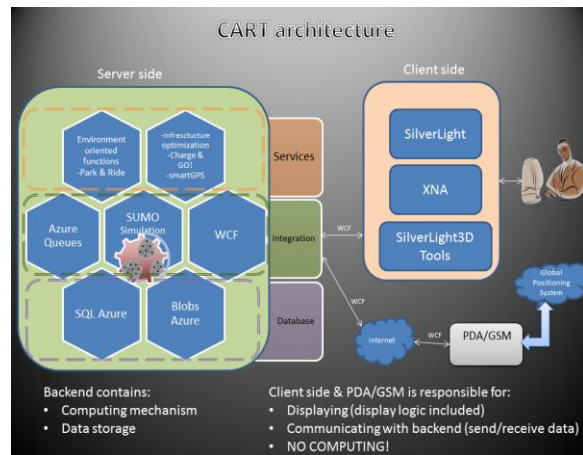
CART architecture

Server side

Environment oriented functions
-Park & Ride

-Infrastucture optimization
-Charge & GO!
-smartGPS

Services

Azure Queues

SUMO Simulation

WCF

Integration

SQL Azure

Blobs Azure

Database

Client side

SilverLight

XNA

SilverLight3D Tools

WCF

WCF

Internet

WCF

PDA/GSM

Global Positioning System

Backend contains:
• Computing mechanism
• Data storage

Client side & PDA/GSM is responsible for:
• Displaying (display logic included)
• Communicating with backend (send/receive data)
• NO COMPUTING!